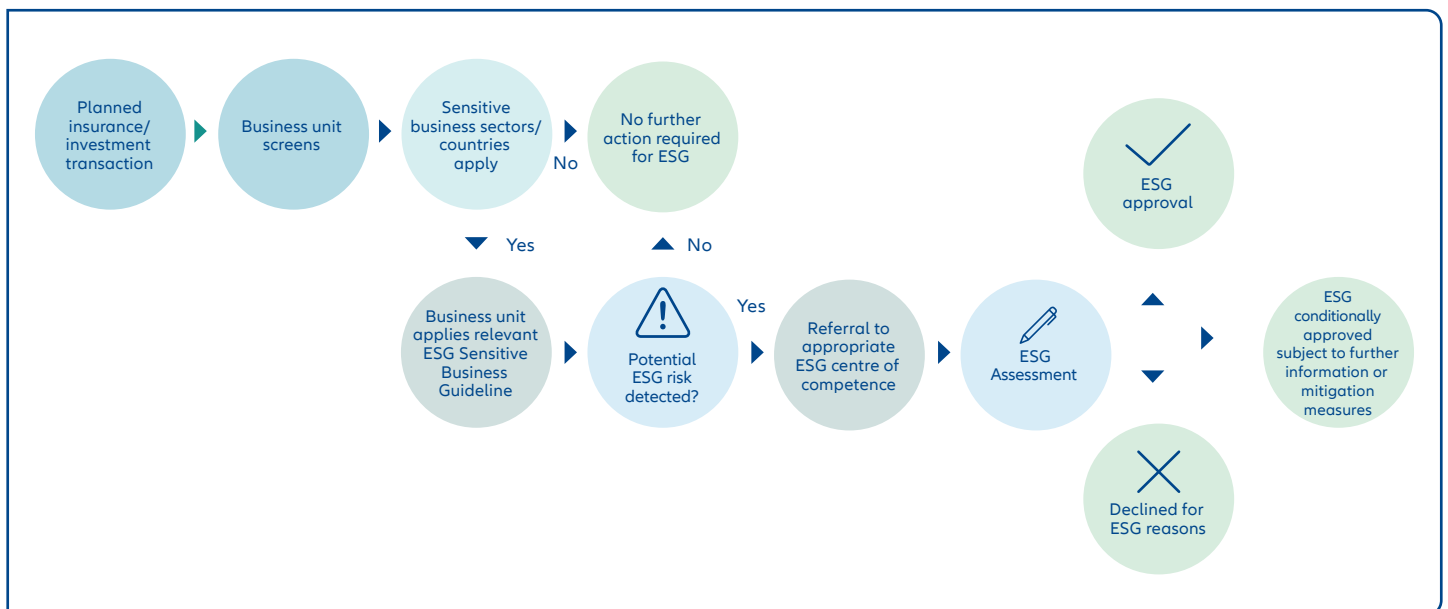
Planned insurance/ investment transaction

Business unit screens

Sensitive business sectors/ countries apply

No

No further action required for ESG

Yes

No

Business unit applies relevant ESG Sensitive Business Guideline

Potential ESG risk detected?

Yes

Referral to appropriate ESG centre of competence

ESG Assessment

ESG approval

ESG conditionally approved subject to further information or mitigation measures

Declined for ESG reasons